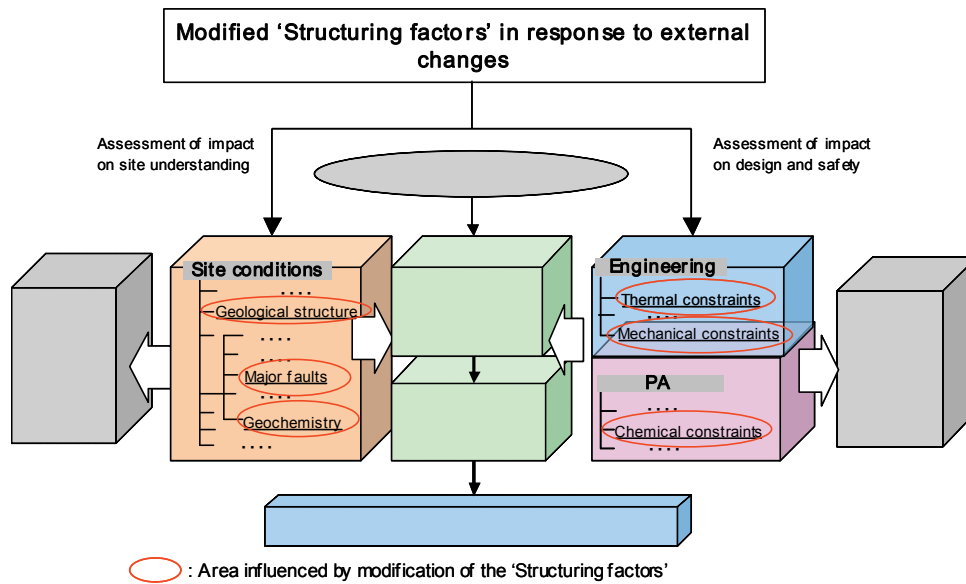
Modified 'Structuring factors' in response to external changes

Assessment of impact on site understanding

Assessment of impact on design and safety

Site conditions

....

Geological structure

....

....

Major faults

....

Geochemistry

....

Engineering

Thermal constraints

....

Mechanical constraints

PA

....

Chemical constraints

....

: Area influenced by modification of the 'Structuring factors'